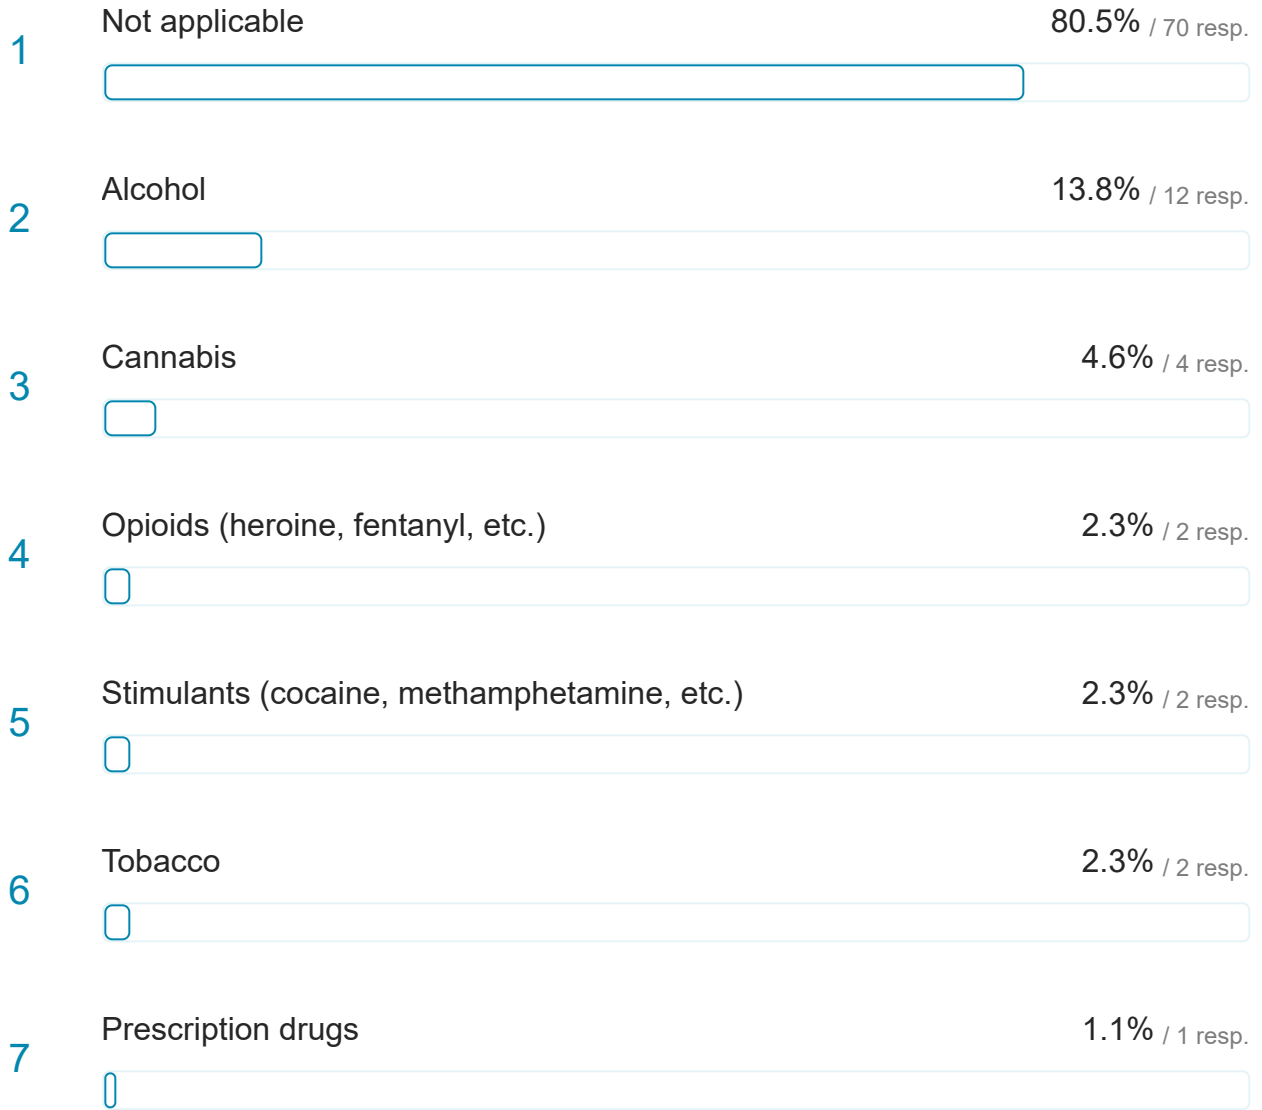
1 Not applicable 80.5% / 70 resp.

2 Alcohol 13.8% / 12 resp.

3 Cannabis 4.6% / 4 resp.

4 Opioids (heroine, fentanyl, etc.) 2.3% / 2 resp.

5 Stimulants (cocaine, methamphetamine, etc.) 2.3% / 2 resp.

6 Tobacco 2.3% / 2 resp.

7 Prescription drugs 1.1% / 1 resp.